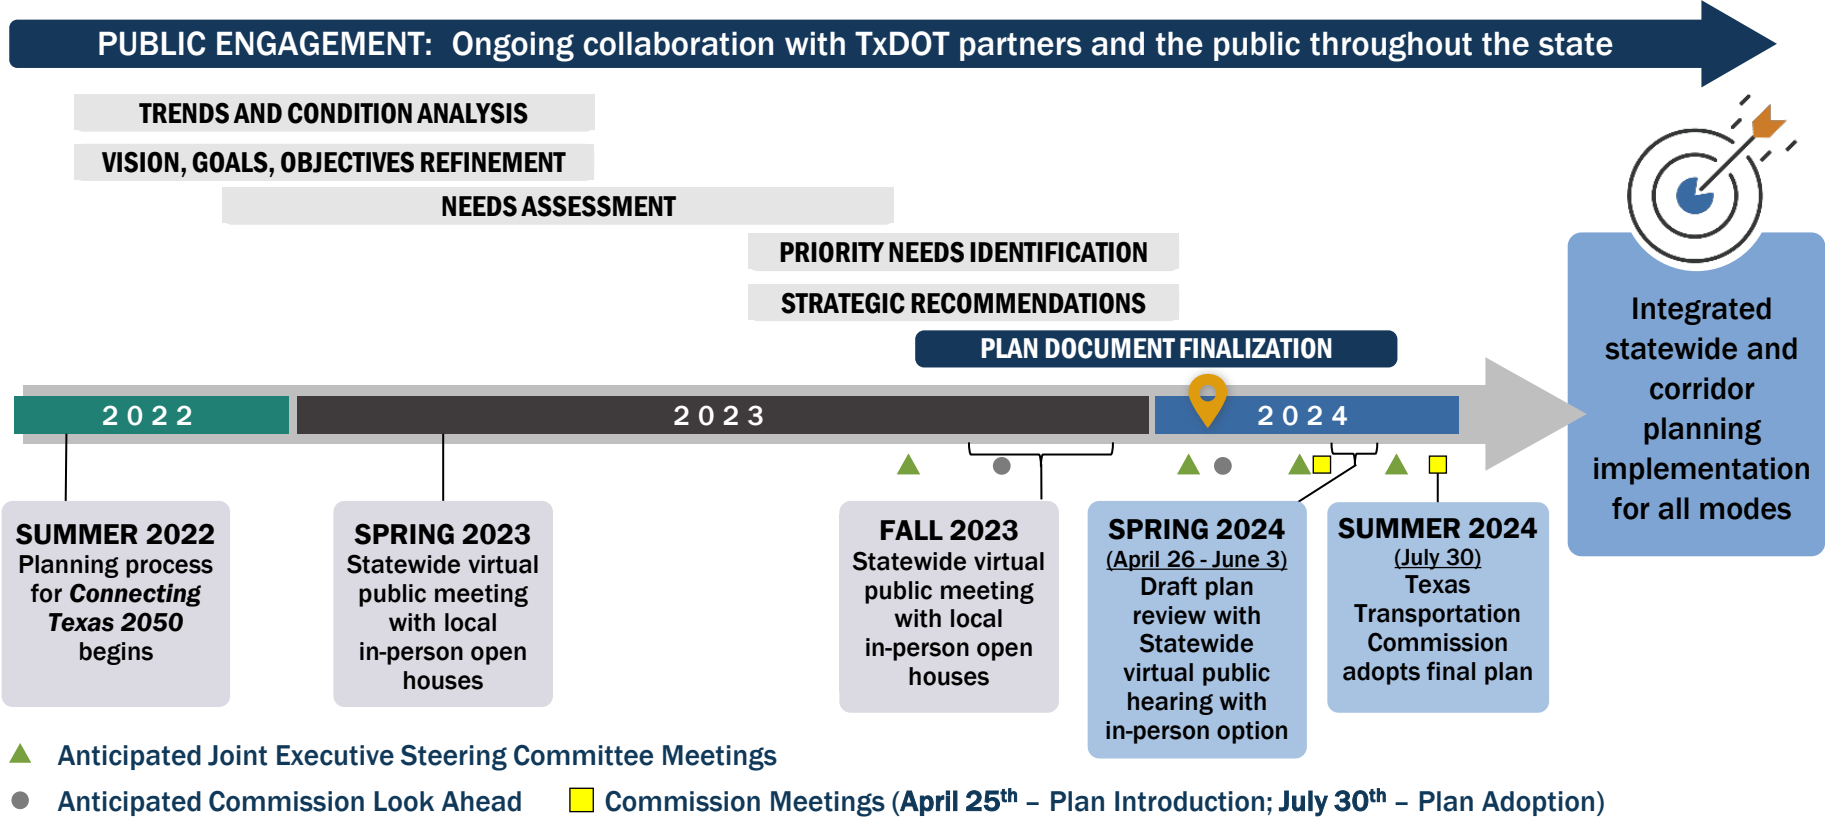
PUBLIC ENGAGEMENT: Ongoing collaboration with TxDOT partners and the public throughout the state

TRENDS AND CONDITION ANALYSIS

VISION, GOALS, OBJECTIVES REFINEMENT

NEEDS ASSESSMENT

PRIORITY NEEDS IDENTIFICATION

STRATEGIC RECOMMENDATIONS

PLAN DOCUMENT FINALIZATION

2022

2023

2024

Integrated statewide and corridor planning implementation for all modes

SUMMER 2022
Planning process for *Connecting Texas 2050* begins

SPRING 2023
Statewide virtual public meeting with local in-person open houses

FALL 2023
Statewide virtual public meeting with local in-person open houses

SPRING 2024
(April 26 - June 3)
Draft plan review with Statewide virtual public hearing with in-person option

SUMMER 2024
(July 30)
Texas Transportation Commission adopts final plan

Anticipated Joint Executive Steering Committee Meetings

Anticipated Commission Look Ahead

Commission Meetings (April 25$^{th}$ – Plan Introduction; July 30$^{th}$ – Plan Adoption)